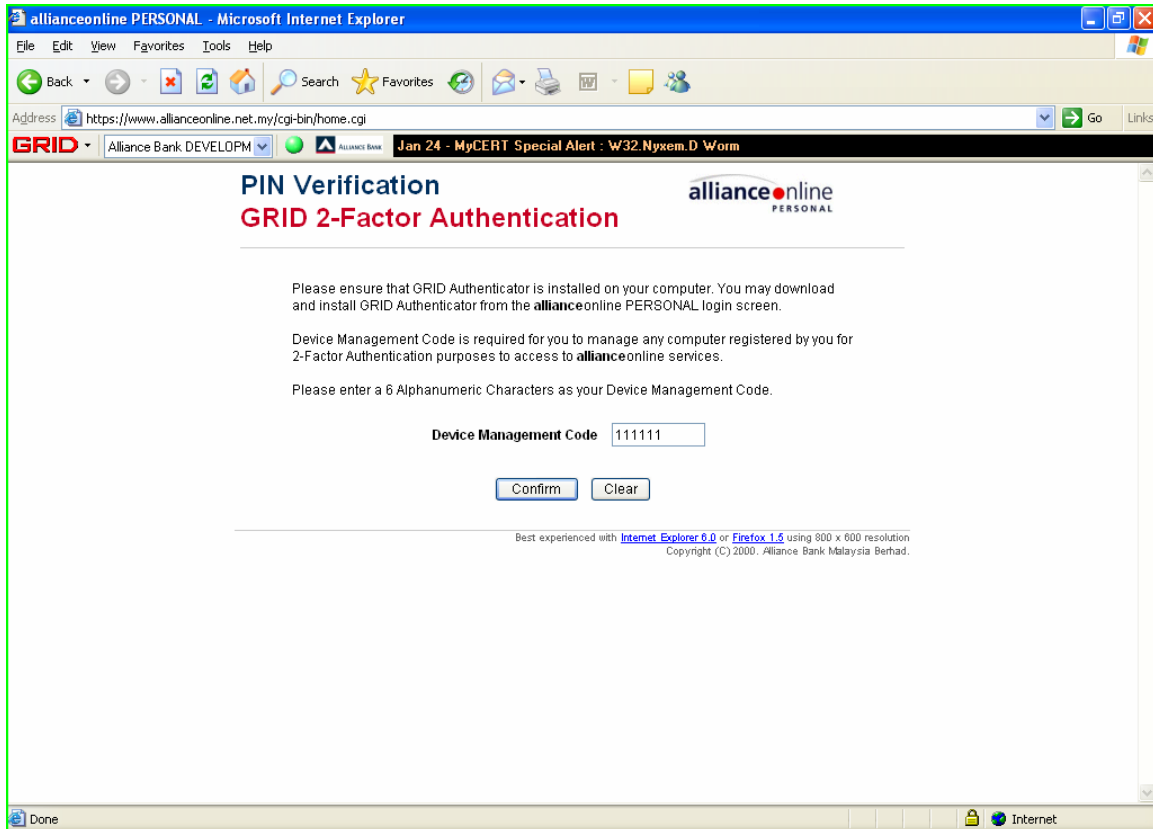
allianceonline PERSONAL - Microsoft Internet Explorer

File Edit View Favorites Tools Help

Back Search Favorites

Address https://www.allianceonline.net.my/cgi-bin/home.cgi Go Links

GRID Alliance Bank DEVELOPM ALLIANCE BANK Jan 24 - MyCERT Special Alert : W32.Nyxem.D Worm

PIN Verification
GRID 2-Factor Authentication

allianceonline PERSONAL

Please ensure that GRID Authenticator is installed on your computer. You may download and install GRID Authenticator from the allianceonline PERSONAL login screen.

Device Management Code is required for you to manage any computer registered by you for 2-Factor Authentication purposes to access to allianceonline services.

Please enter a 6 Alphanumeric Characters as your Device Management Code.

Device Management Code 111111

Confirm Clear

Best experienced with Internet Explorer 6.0 or Firefox 1.5 using 800 x 600 resolution
Copyright (C) 2000. Alliance Bank Malaysia Berhad.

Done Internet